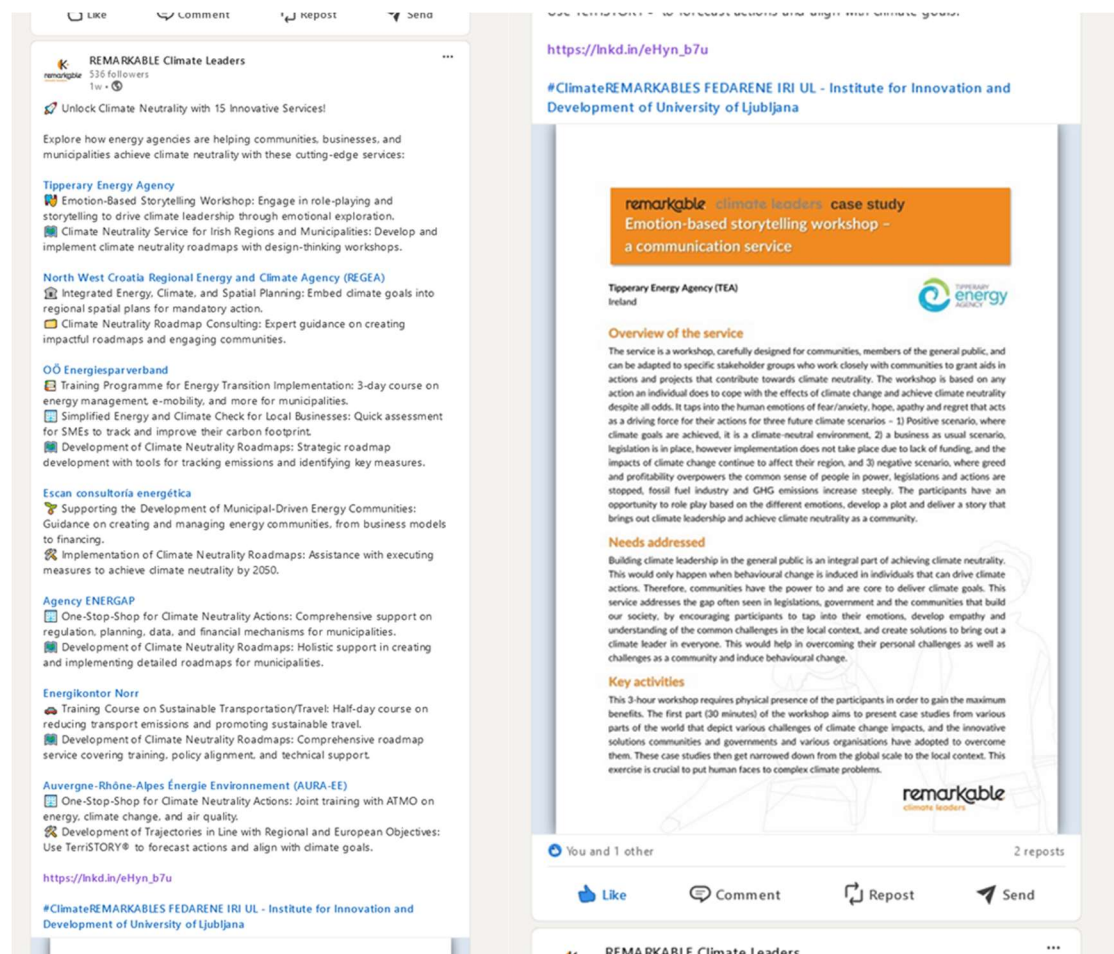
Like Comment Repost Send

REMARKABLE Climate Leaders
536 followers
1w •

Unlock Climate Neutrality with 15 Innovative Services!

Explore how energy agencies are helping communities, businesses, and municipalities achieve climate neutrality with these cutting-edge services:

Tipperary Energy Agency
Emotion-Based Storytelling Workshop: Engage in role-playing and storytelling to drive climate leadership through emotional exploration.
Climate Neutrality Service for Irish Regions and Municipalities: Develop and implement climate neutrality roadmaps with design-thinking workshops.

North West Croatia Regional Energy and Climate Agency (REGEA)
Integrated Energy, Climate, and Spatial Planning: Embed climate goals into regional spatial plans for mandatory action.
Climate Neutrality Roadmap Consulting: Expert guidance on creating impactful roadmaps and engaging communities.

OÖ Energiesparverband
Training Programme for Energy Transition Implementation: 3-day course on energy management, e-mobility, and more for municipalities.
Simplified Energy and Climate Check for Local Businesses: Quick assessment for SMEs to track and improve their carbon footprint.
Development of Climate Neutrality Roadmaps: Strategic roadmap development with tools for tracking emissions and identifying key measures.

Escan consultoría energética
Supporting the Development of Municipal-Driven Energy Communities: Guidance on creating and managing energy communities, from business models to financing.
Implementation of Climate Neutrality Roadmaps: Assistance with executing measures to achieve climate neutrality by 2050.

Agency ENERGAP
One-Stop-Shop for Climate Neutrality Actions: Comprehensive support on regulation, planning, data, and financial mechanisms for municipalities.
Development of Climate Neutrality Roadmaps: Holistic support in creating and implementing detailed roadmaps for municipalities.

Energikontor Norr
Training Course on Sustainable Transportation/Travel: Half-day course on reducing transport emissions and promoting sustainable travel.
Development of Climate Neutrality Roadmaps: Comprehensive roadmap service covering training, policy alignment, and technical support.

Auvergne-Rhône-Alpes Énergie Environnement (AURA-EE)
One-Stop-Shop for Climate Neutrality Actions: Joint training with ATMO on energy, climate change, and air quality.
Development of Trajectories in Line with Regional and European Objectives: Use TerriSTORY® to forecast actions and align with climate goals.

https://lnkd.in/eHyn_b7u

#ClimateREMARKABLES FEDARENE IRI UL - Institute for Innovation and Development of University of Ljubljana

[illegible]

https://lnkd.in/eHyn_b7u

#ClimateREMARKABLES FEDARENE IRI UL - Institute for Innovation and Development of University of Ljubljana

remarkable climate leaders case study
Emotion-based storytelling workshop – a communication service

Tipperary Energy Agency (TEA)
Ireland

Tipperary energy agency

Overview of the service
The service is a workshop, carefully designed for communities, members of the general public, and can be adapted to specific stakeholder groups who work closely with communities to grant aids in actions and projects that contribute towards climate neutrality. The workshop is based on any action an individual does to cope with the effects of climate change and achieve climate neutrality despite all odds. It taps into the human emotions of fear/anxiety, hope, apathy and regret that acts as a driving force for their actions for three future climate scenarios – 1) Positive scenario, where climate goals are achieved, it is a climate-neutral environment, 2) a business as usual scenario, legislation is in place, however implementation does not take place due to lack of funding, and the impacts of climate change continue to affect their region, and 3) negative scenario, where greed and profitability overpowers the common sense of people in power, legislations and actions are stopped, fossil fuel industry and GHG emissions increase steeply. The participants have an opportunity to role play based on the different emotions, develop a plot and deliver a story that brings out climate leadership and achieve climate neutrality as a community.

Needs addressed
Building climate leadership in the general public is an integral part of achieving climate neutrality. This would only happen when behavioural change is induced in individuals that can drive climate actions. Therefore, communities have the power to and are core to deliver climate goals. This service addresses the gap often seen in legislations, government and the communities that build our society, by encouraging participants to tap into their emotions, develop empathy and understanding of the common challenges in the local context, and create solutions to bring out a climate leader in everyone. This would help in overcoming their personal challenges as well as challenges as a community and induce behavioural change.

Key activities
This 3-hour workshop requires physical presence of the participants in order to gain the maximum benefits. The first part (30 minutes) of the workshop aims to present case studies from various parts of the world that depict various challenges of climate change impacts, and the innovative solutions communities and governments and various organisations have adopted to overcome them. These case studies then get narrowed down from the global scale to the local context. This exercise is crucial to put human faces to complex climate problems.

remarkable climate leaders

You and 1 other
2 reposts

Like Comment Repost Send

REMARKABLE Climate Leaders